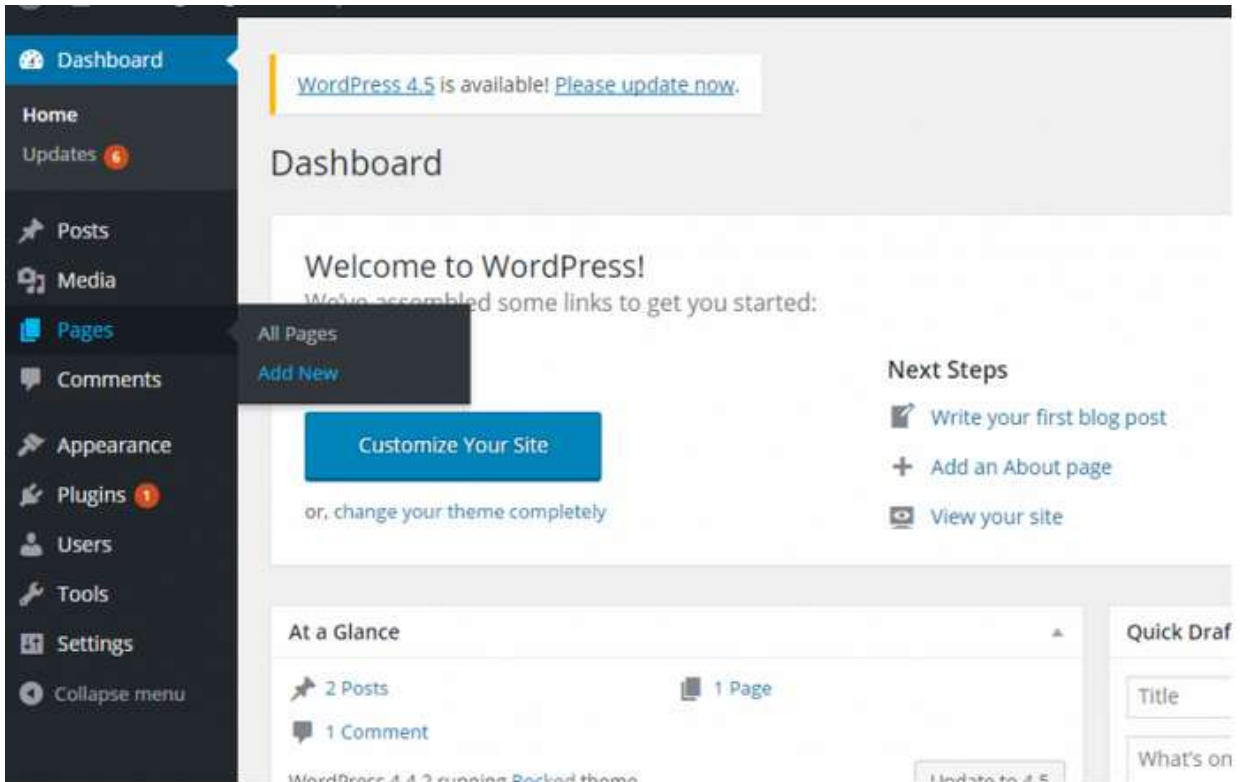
Dashboard

Home

Updates 6

Posts

Media

Pages

Comments

Appearance

Plugins 1

Users

Tools

Settings

Collapse menu

All Pages

Add New

WordPress 4.5 is available! Please update now.

Dashboard

Welcome to WordPress!

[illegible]d some links to get you started:

Customize Your Site

or, change your theme completely

Next Steps

Write your first blog post

Add an About page

View your site

At a Glance

2 Posts

1 Page

1 Comment

WordPress 4.4.2 running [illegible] theme.

Update to 4.5

Quick Draf

Title

What's on